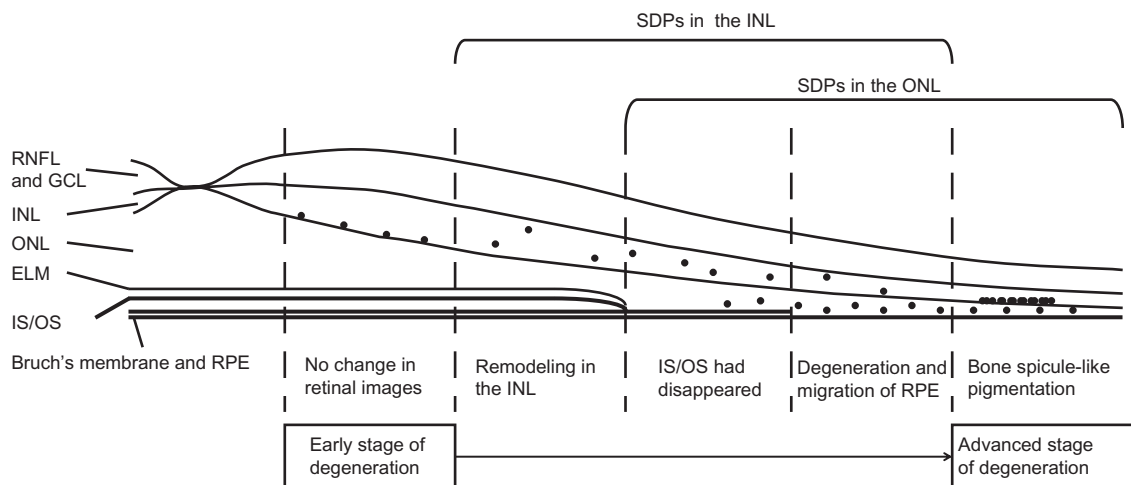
SDPs in the INL

SDPs in the ONL

RNFL and GCL

INL

ONL

ELM

IS/OS

Bruch's membrane and RPE

No change in retinal images

Remodeling in the INL

IS/OS had disappeared

Degeneration and migration of RPE

Bone spicule-like pigmentation

Early stage of degeneration

Advanced stage of degeneration